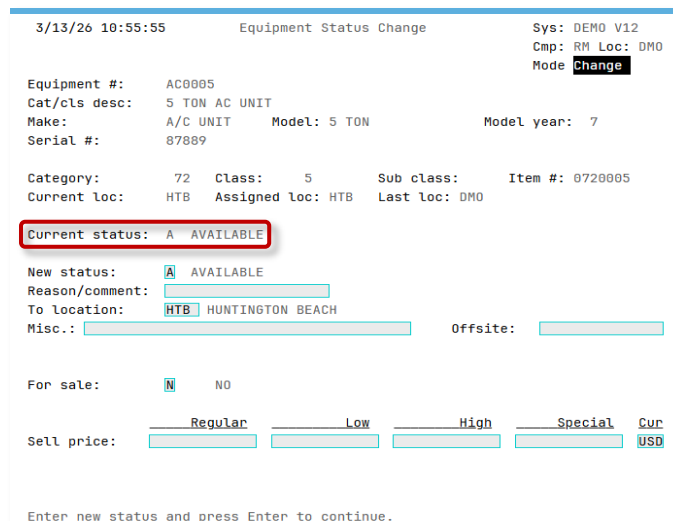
3/13/26 10:55:55 Equipment Status Change Sys: DEMO V12
Cmp: RM Loc: DMO
Mode Change

Equipment #: AC0005
Cat/cls desc: 5 TON AC UNIT
Make: A/C UNIT Model: 5 TON Model year: 7
Serial #: 87889

Category: 72 Class: 5 Sub class: Item #: 0720005
Current loc: HTB Assigned loc: HTB Last loc: DMO

Current status: A AVAILABLE

New status: A AVAILABLE
Reason/comment:
To location: HTB HUNTINGTON BEACH
Misc.: Offsite:

For sale: N NO

| | Regular | Low | High | Special | Cur |
|---|---|---|---|---|---|
| Sell price: | | | | | USD |

Enter new status and press Enter to continue.